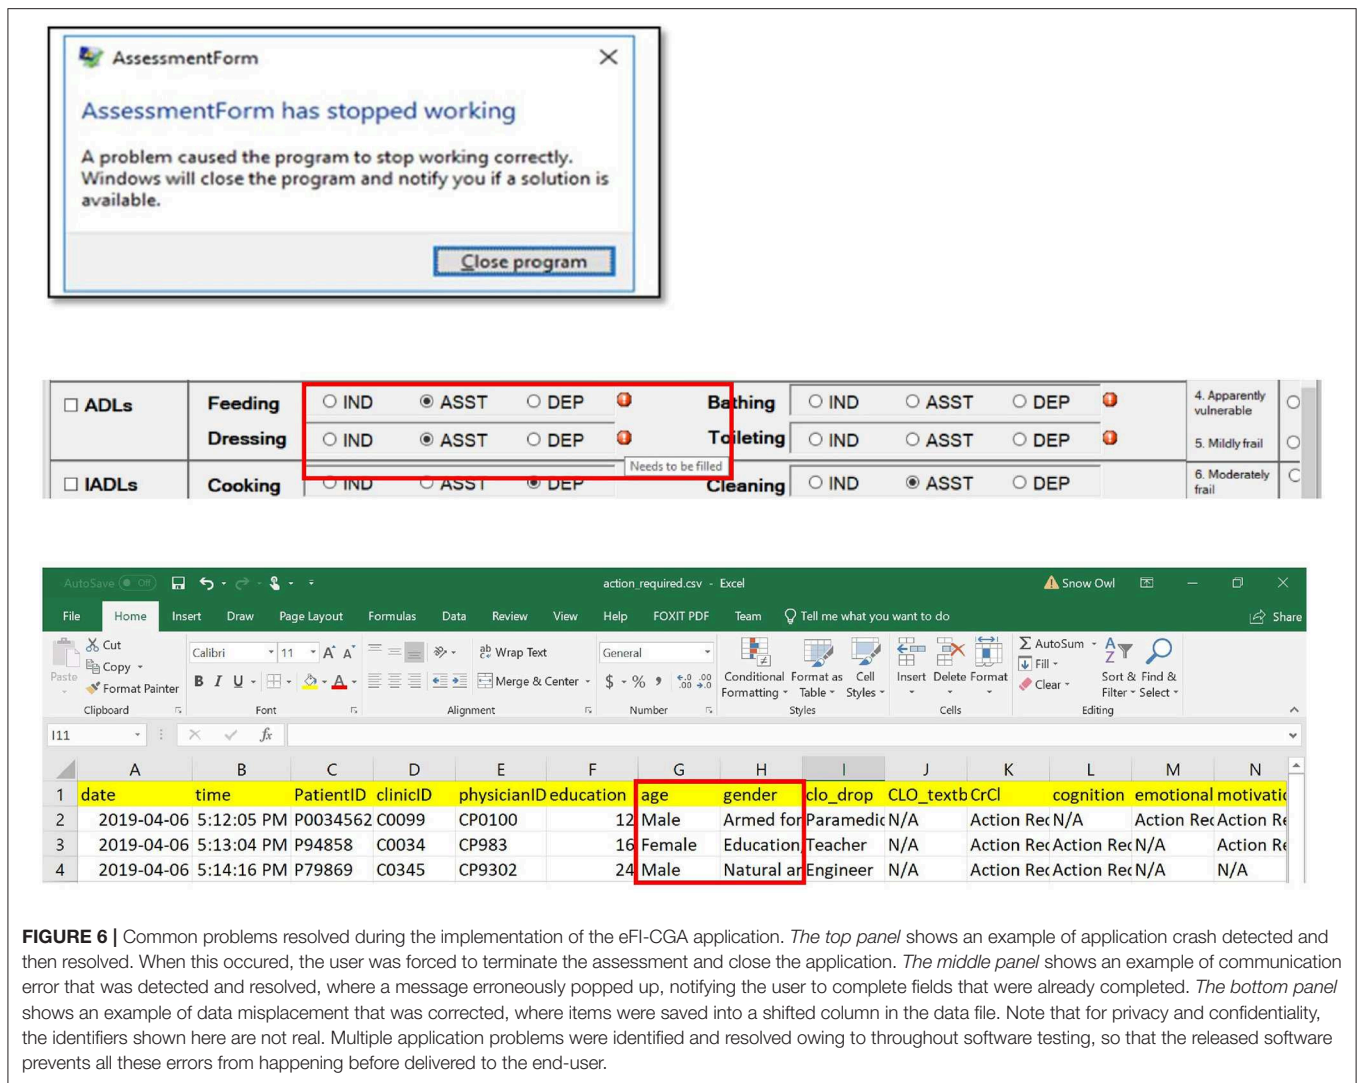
AssessmentForm

AssessmentForm has stopped working

A problem caused the program to stop working correctly. Windows will close the program and notify you if a solution is available.

Close program

☐ ADLs | Feeding | ○ IND ◉ ASST ○ DEP | Bathing | ○ IND ○ ASST ○ DEP | 4. Apparently vulnerable
Dressing | ○ IND ◉ ASST ○ DEP | Toileting | ○ IND ○ ASST ○ DEP | 5. Mildly frail
Needs to be filled
☐ IADLs | Cooking | ○ IND ○ ASST ◉ DEP | Cleaning | ○ IND ◉ ASST ○ DEP | 6. Moderately frail

AutoSave Off action_required.csv - Excel Snow Owl

File Home Insert Draw Page Layout Formulas Data Review View Help FOXIT PDF Team Tell me what you want to do Share

Paste Cut Copy Format Painter Clipboard Calibri 11 A A B I U Font Wrap Text Merge & Center Alignment General $ % , Number Conditional Formatting Format as Table Cell Styles Styles Insert Delete Format Cells AutoSum Fill Clear Sort & Filter Find & Select Editing

I11 fx

| | A | B | C | D | E | F | G | H | I | J | K | L | M | N |
|---|---|---|---|---|---|---|---|---|---|---|---|---|---|---|
| 1 | date | time | PatientID | clinicID | physicianID | education | age | gender | clo_drop | CLO_textb | CrCl | cognition | emotional | motivati |
| 2 | 2019-04-06 | 5:12:05 PM | P0034562 | C0099 | CP0100 | 12 | Male | Armed for | Paramedic | N/A | Action Rec | N/A | Action Rec | Action Re |
| 3 | 2019-04-06 | 5:13:04 PM | P94858 | C0034 | CP983 | 16 | Female | Education | Teacher | N/A | Action Rec | Action Rec | N/A | Action Re |
| 4 | 2019-04-06 | 5:14:16 PM | P79869 | C0345 | CP9302 | 24 | Male | Natural ar | Engineer | N/A | Action Rec | Action Rec | N/A | N/A |

FIGURE 6 | Common problems resolved during the implementation of the eFI-CGA application. The top panel shows an example of application crash detected and then resolved. When this occured, the user was forced to terminate the assessment and close the application. The middle panel shows an example of communication error that was detected and resolved, where a message erroneously popped up, notifying the user to complete fields that were already completed. The bottom panel shows an example of data misplacement that was corrected, where items were saved into a shifted column in the data file. Note that for privacy and confidentiality, the identifiers shown here are not real. Multiple application problems were identified and resolved owing to throughout software testing, so that the released software prevents all these errors from happening before delivered to the end-user.